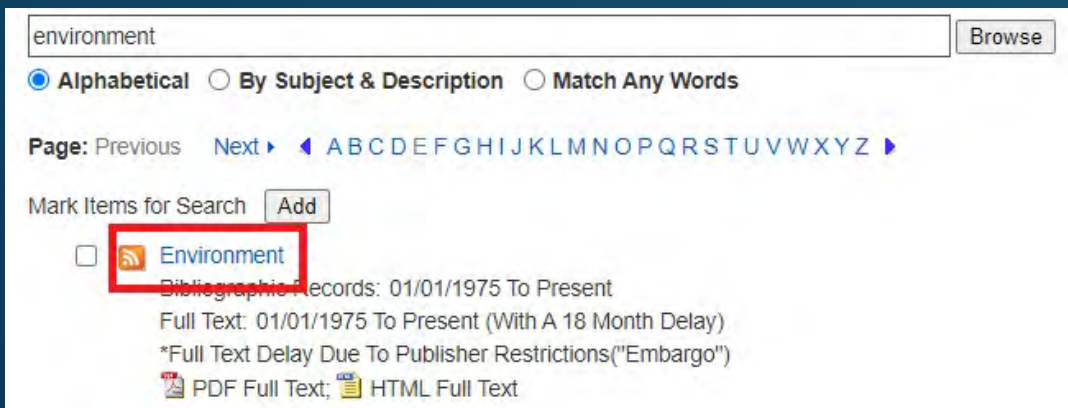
environment

Browse

Alphabetical  By Subject & Description  Match Any Words

Page: Previous  Next ▸  ◂ A B C D E F G H I J K L M N O P Q R S T U V W X Y Z ▸

Mark Items for Search  Add

Environment

Bibliographic Records: 01/01/1975 To Present

Full Text: 01/01/1975 To Present (With A 18 Month Delay)

*Full Text Delay Due To Publisher Restrictions("Embargo")

PDF Full Text; HTML Full Text